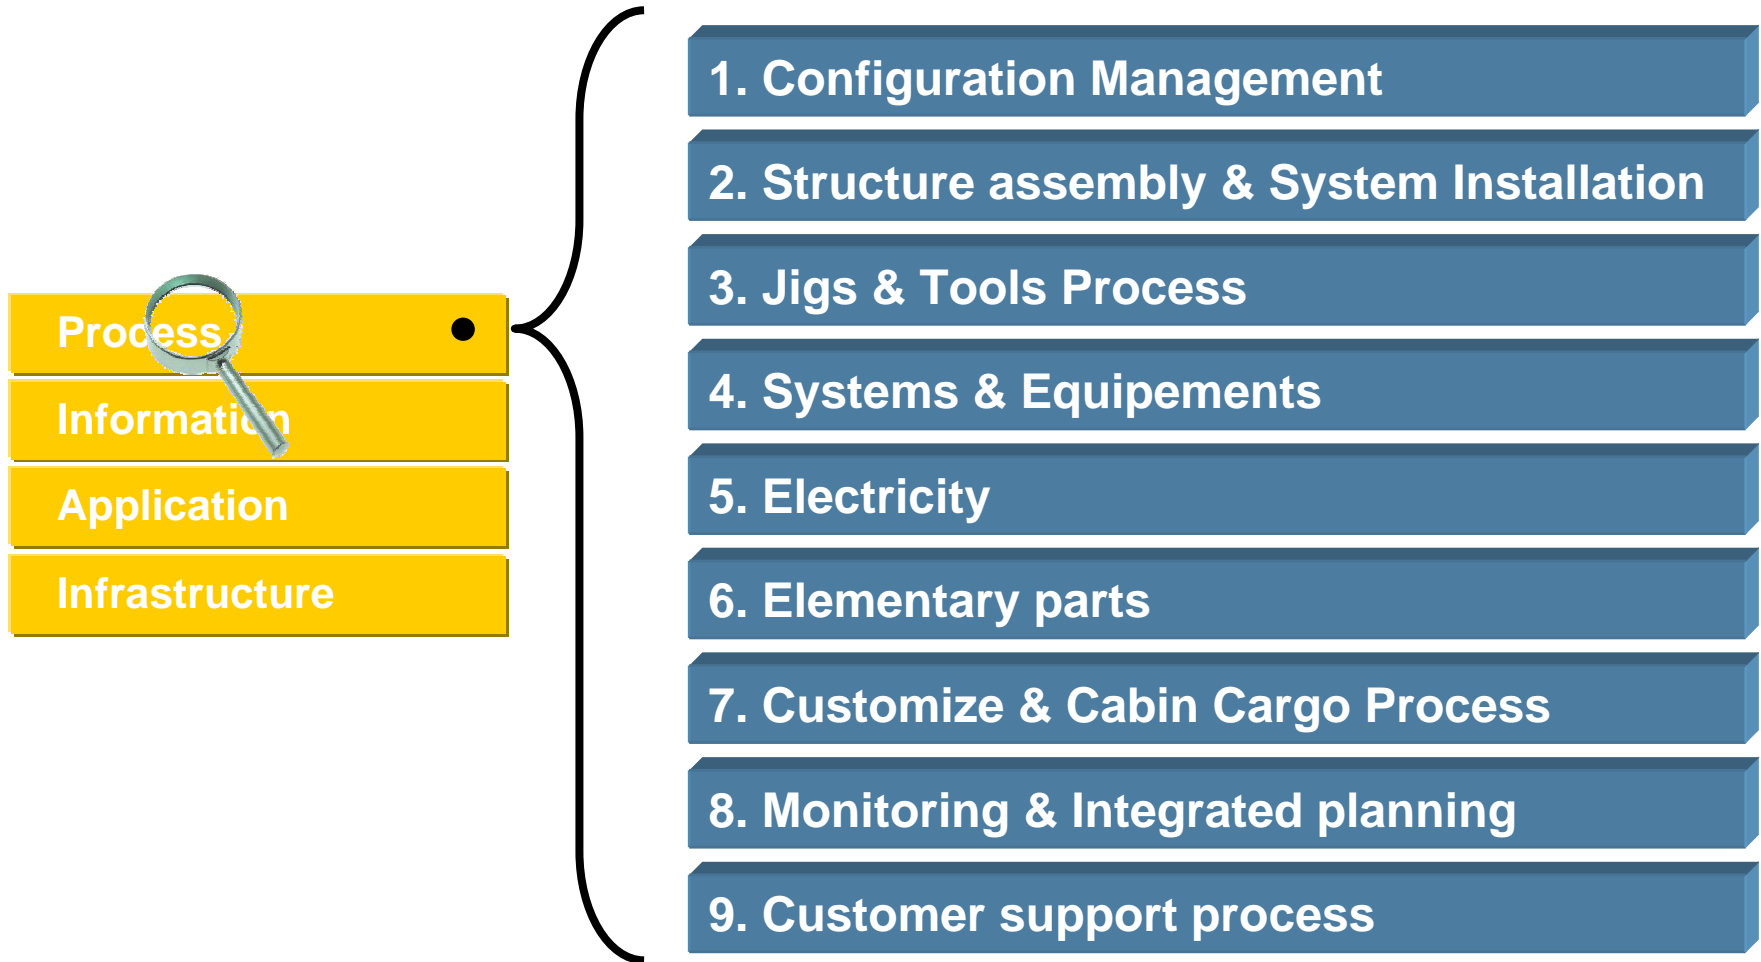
Process
Information
Application
Infrastructure

1. Configuration Management
2. Structure assembly & System Installation
3. Jigs & Tools Process
4. Systems & Equipements
5. Electricity
6. Elementary parts
7. Customize & Cabin Cargo Process
8. Monitoring & Integrated planning
9. Customer support process